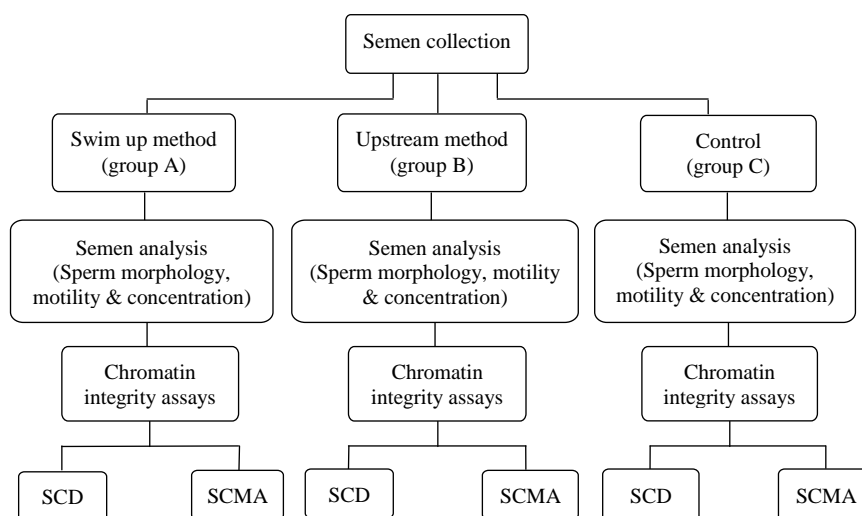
Semen collection

Swim up method (group A)

Upstream method (group B)

Control (group C)

Semen analysis (Sperm morphology, motility & concentration)

Semen analysis (Sperm morphology, motility & concentration)

Semen analysis (Sperm morphology, motility & concentration)

Chromatin integrity assays

Chromatin integrity assays

Chromatin integrity assays

SCD

SCMA

SCD

SCMA

SCD

SCMA